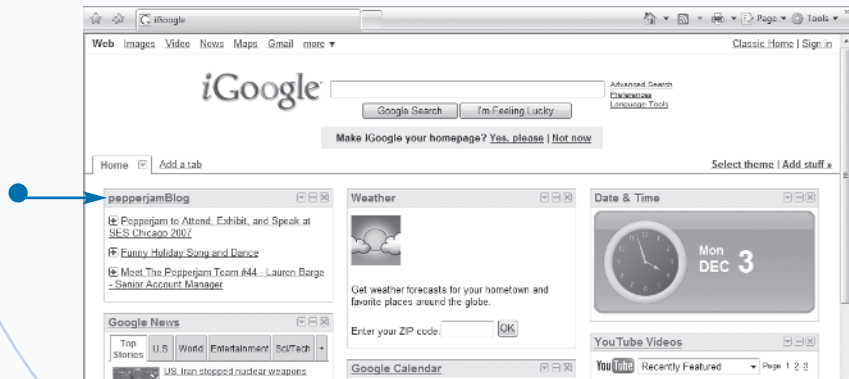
iGoogle

Page ▾ Tools ▾

Web Images Video News Maps Gmail more ▾

Classic Home | Sign in

iGoogle

Advanced Search
Preferences
Language Tools

Google Search I'm Feeling Lucky

Make iGoogle your homepage? Yes, please | Not now

Home Add a tab

Select theme | Add stuff »

pepperjamBlog

Pepperjam to Attend, Exhibit, and Speak at SES Chicago 2007

Funny Holiday Song and Dance

Meet The Pepperjam Team #44 - Lauren Barge - Senior Account Manager

Weather

Get weather forecasts for your hometown and favorite places around the globe.

Enter your ZIP code: OK

Date & Time

Mon
DEC 3

Google News

| Top Stories | U.S. | World | Entertainment | Sci/Tech | + |
|---|---|---|---|---|---|

US: Iran stopped nuclear weapons

Google Calendar

YouTube Videos

YouTube Recently Featured Page 1 2 3